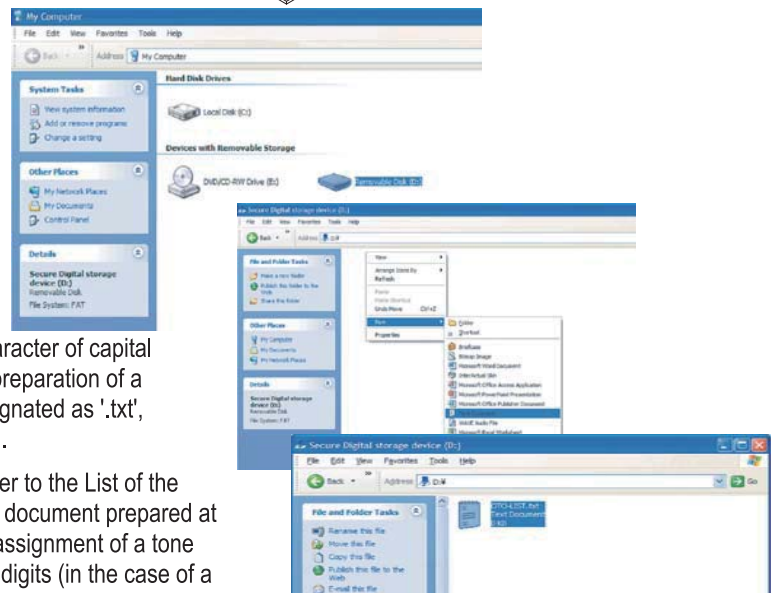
My Computer

File Edit View Favorites Tools Help

Back Address My Computer

System Tasks
View system information
Add or remove programs
Change a setting

Other Places
My Network Places
My Documents
Control Panel

Details
Secure Digital storage device (D:)
Removable Disk
File System: FAT

Hard Disk Drives
Local Disk (C:)

Devices with Removable Storage
DVD/CD-RW Drive (E:)
Removable Disk (D:)

Secure Digital storage device (D:)
File Edit View Favorites Tools Help
Back Address D:\

File and Folder Tasks
Make a new folder
Publish this folder to the Web
Share this folder

Other Places
My Computer
My Documents
My Network Places

Details
Secure Digital storage device (D:)
Removable Disk
File System: FAT

View
Arrange Icons By
Refresh
Paste
Paste Shortcut
Undo Move Ctrl+Z
New
Properties

Folder
Shortcut
Briefcase
Bitmap Image
Microsoft Word Document
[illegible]
Microsoft Office Access Application
Microsoft PowerPoint Presentation
Microsoft Office Publisher Document
Text Document
WAVE Audio File
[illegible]

aracter of capital
preparation of a
gnated as '.txt',
.

er to the List of the
document prepared at
assignment of a tone
digits (in the case of a

Secure Digital storage device (D:)
File Edit View Favorites Tools Help
Back Address D:\ Go

File and Folder Tasks
Rename this file
Move this file
Copy this file
Publish this file to the Web
E-mail this file

CTCHLIST.txt
Text Document
0 KB